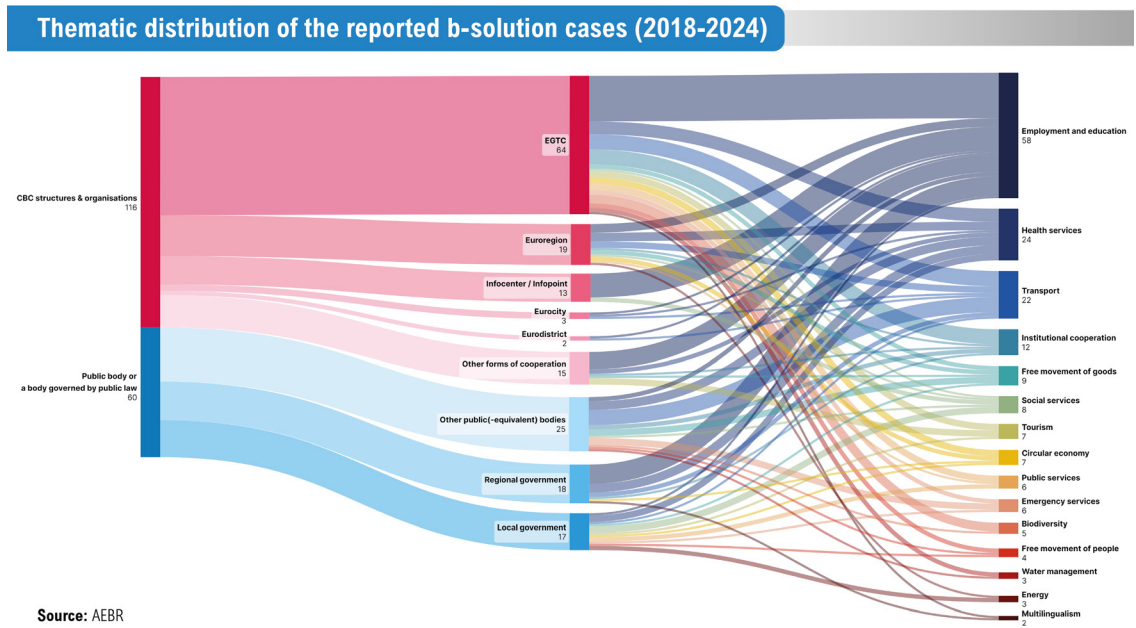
Thematic distribution of the reported b-solution cases (2018-2024)

CBC structures & organisations
116

Public body or a body governed by public law
60

EGTC
64

Euroregion
19

Infocenter / Infopoint
13

Eurocity
3

Eurodistrict
2

Other forms of cooperation
15

Other public(-equivalent) bodies
25

Regional government
18

Local government
17

Employment and education
58

Health services
24

Transport
22

Institutional cooperation
12

Free movement of goods
9

Social services
8

Tourism
7

Circular economy
7

Public services
6

Emergency services
6

Biodiversity
5

Free movement of people
4

Water management
3

Energy
3

Multilingualism
2

Source: AEBR